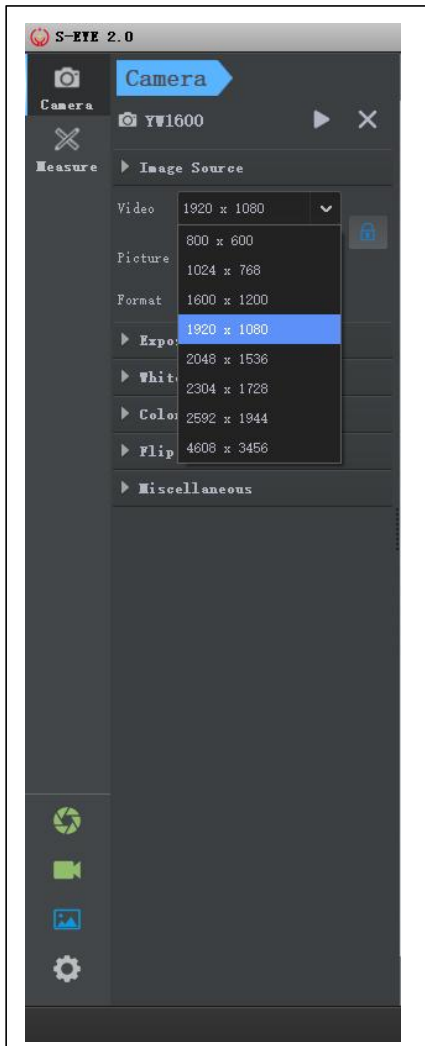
S-EYE 2.0

Camera

Measure

Camera

YW1600

Image Source

Video 1920 x 1080

Picture

Format

800 x 600
1024 x 768
1600 x 1200
1920 x 1080
2048 x 1536
2304 x 1728
2592 x 1944
4608 x 3456

Expo

White

Color

Flip

Miscellaneous